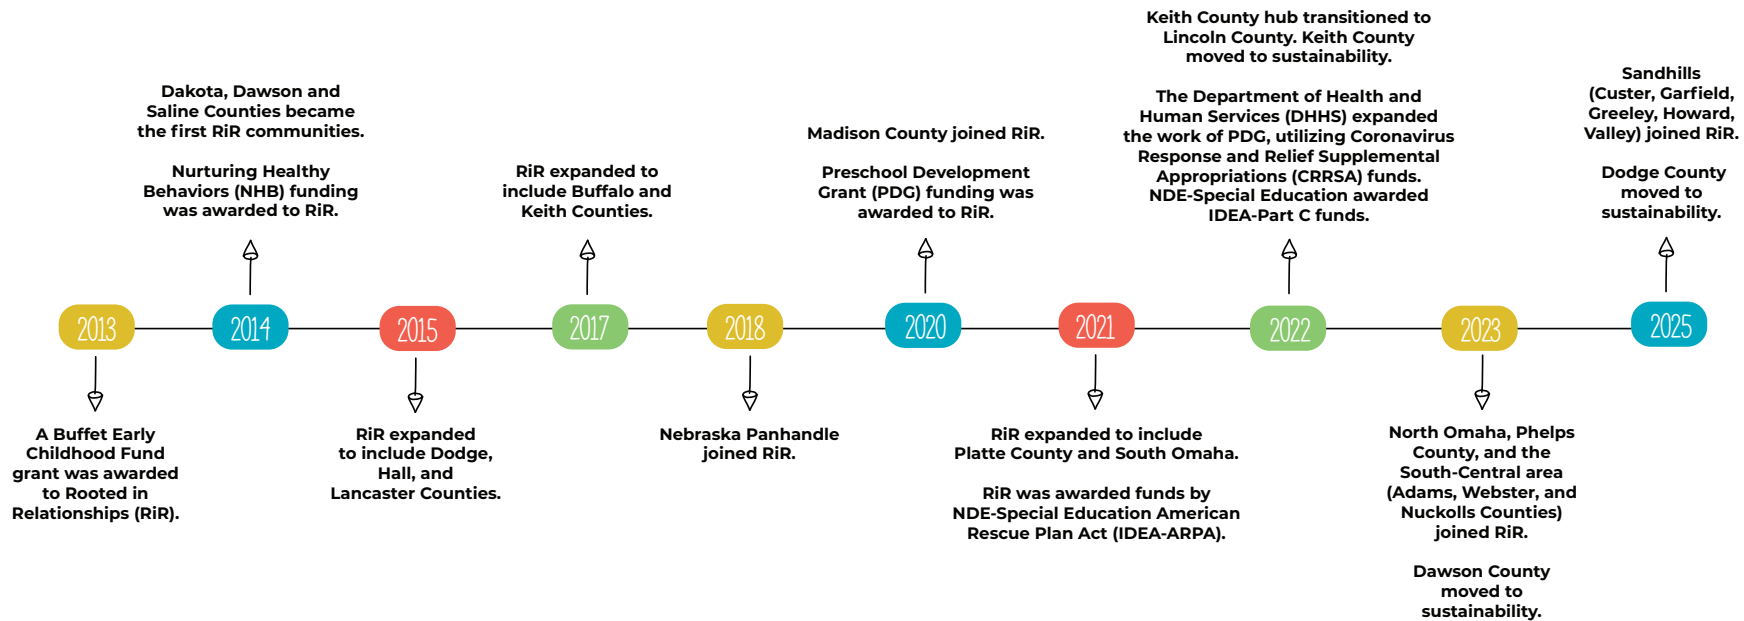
2013

A Buffet Early Childhood Fund grant was awarded to Rooted in Relationships (RiR).

2014

Dakota, Dawson and Saline Counties became the first RiR communities.

Nurturing Healthy Behaviors (NHB) funding was awarded to RiR.

2015

RiR expanded to include Dodge, Hall, and Lancaster Counties.

2017

RiR expanded to include Buffalo and Keith Counties.

2018

Nebraska Panhandle joined RiR.

2020

Madison County joined RiR.

Preschool Development Grant (PDG) funding was awarded to RiR.

2021

RiR expanded to include Platte County and South Omaha.

RiR was awarded funds by NDE-Special Education American Rescue Plan Act (IDEA-ARPA).

2022

Keith County hub transitioned to Lincoln County. Keith County moved to sustainability.

The Department of Health and Human Services (DHHS) expanded the work of PDG, utilizing Coronavirus Response and Relief Supplemental Appropriations (CRRSA) funds. NDE-Special Education awarded IDEA-Part C funds.

2023

North Omaha, Phelps County, and the South-Central area (Adams, Webster, and Nuckolls Counties) joined RiR.

Dawson County moved to sustainability.

2025

Sandhills (Custer, Garfield, Greeley, Howard, Valley) joined RiR.

Dodge County moved to sustainability.